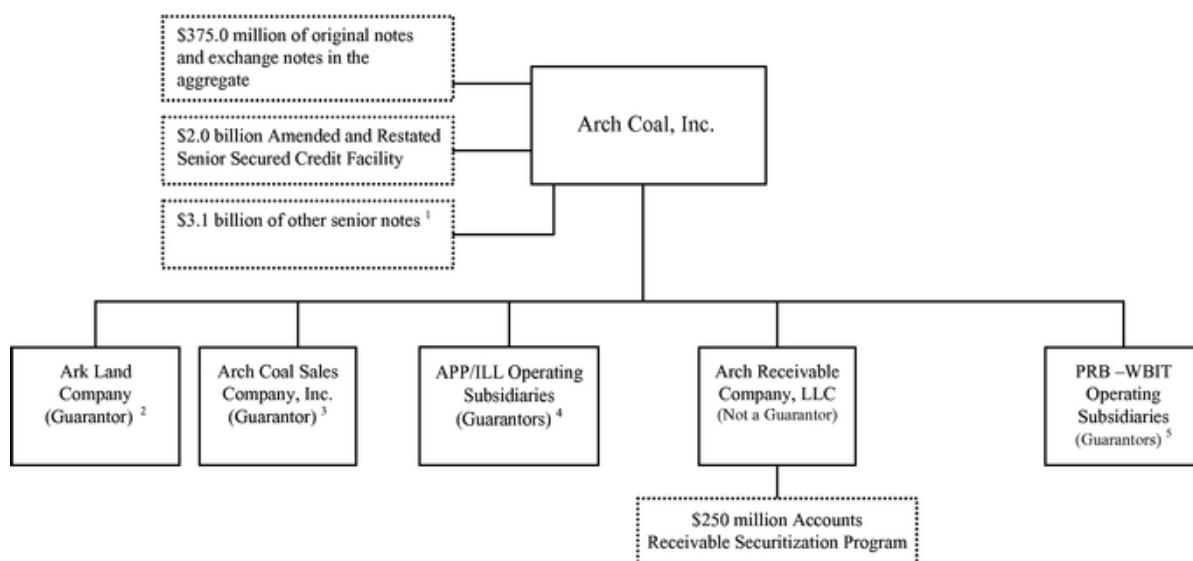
\$375.0 million of original notes and exchange notes in the aggregate

\$2.0 billion Amended and Restated Senior Secured Credit Facility

\$3.1 billion of other senior notes $^1$

Arch Coal, Inc.

Ark Land Company (Guarantor) $^2$

Arch Coal Sales Company, Inc. (Guarantor) $^3$

APP/ILL Operating Subsidiaries (Guarantors) $^4$

Arch Receivable Company, LLC (Not a Guarantor)

PRB –WBIT Operating Subsidiaries (Guarantors) $^5$

\$250 million Accounts Receivable Securitization Program